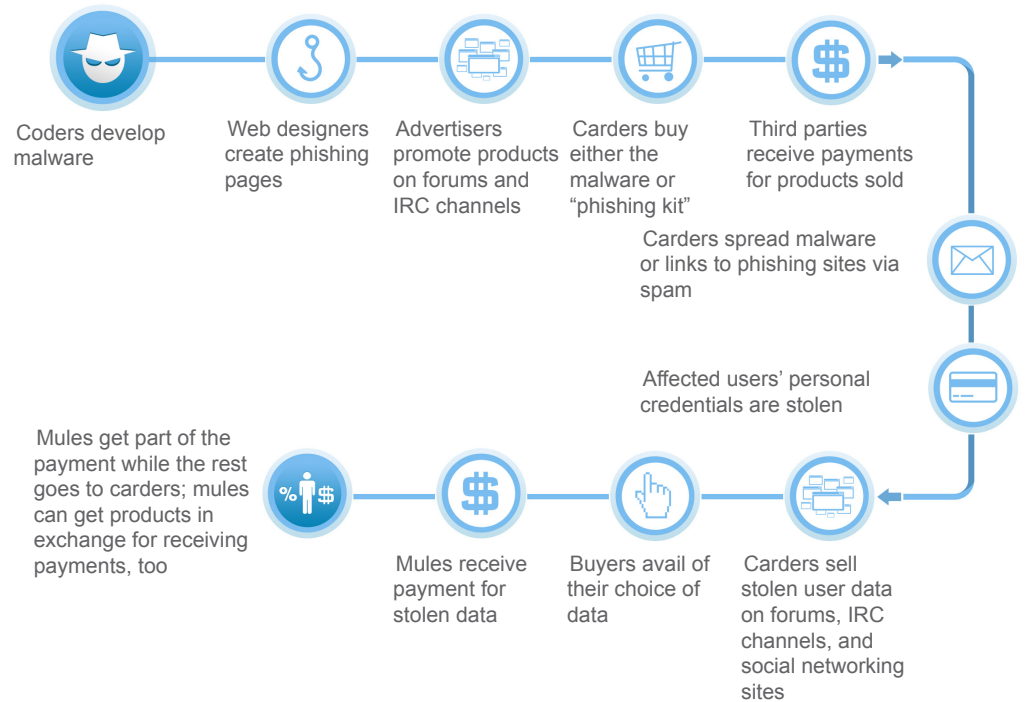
Coders develop malware

Web designers create phishing pages

Advertisers promote products on forums and IRC channels

Carders buy either the malware or "phishing kit"

$

Third parties receive payments for products sold

Carders spread malware or links to phishing sites via spam

Affected users' personal credentials are stolen

Carders sell stolen user data on forums, IRC channels, and social networking sites

Buyers avail of their choice of data

$

Mules receive payment for stolen data

% $

Mules get part of the payment while the rest goes to carders; mules can get products in exchange for receiving payments, too